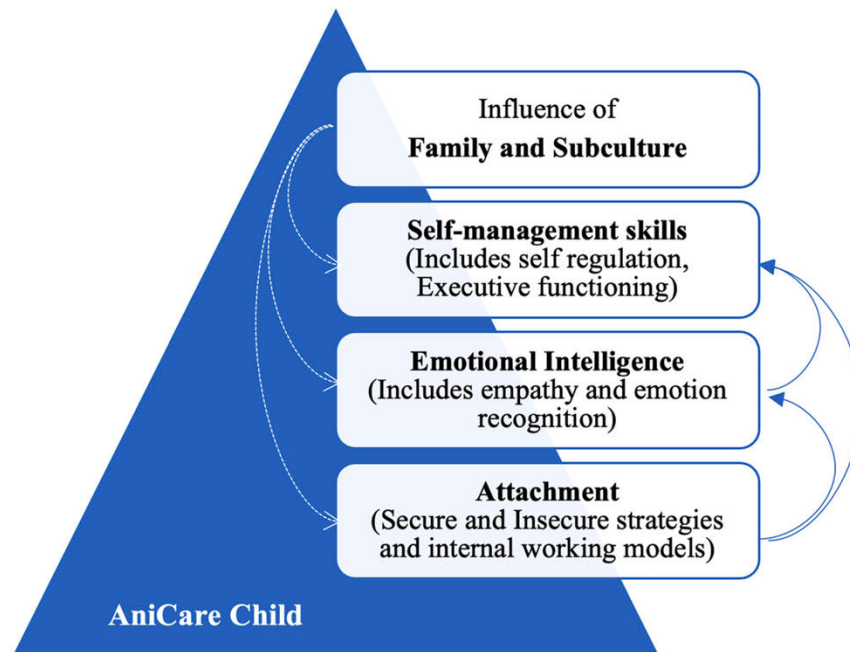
Influence of
**Family and Subculture**

**Self-management skills**
(Includes self regulation, Executive functioning)

**Emotional Intelligence**
(Includes empathy and emotion recognition)

**Attachment**
(Secure and Insecure strategies and internal working models)

**AniCare Child**